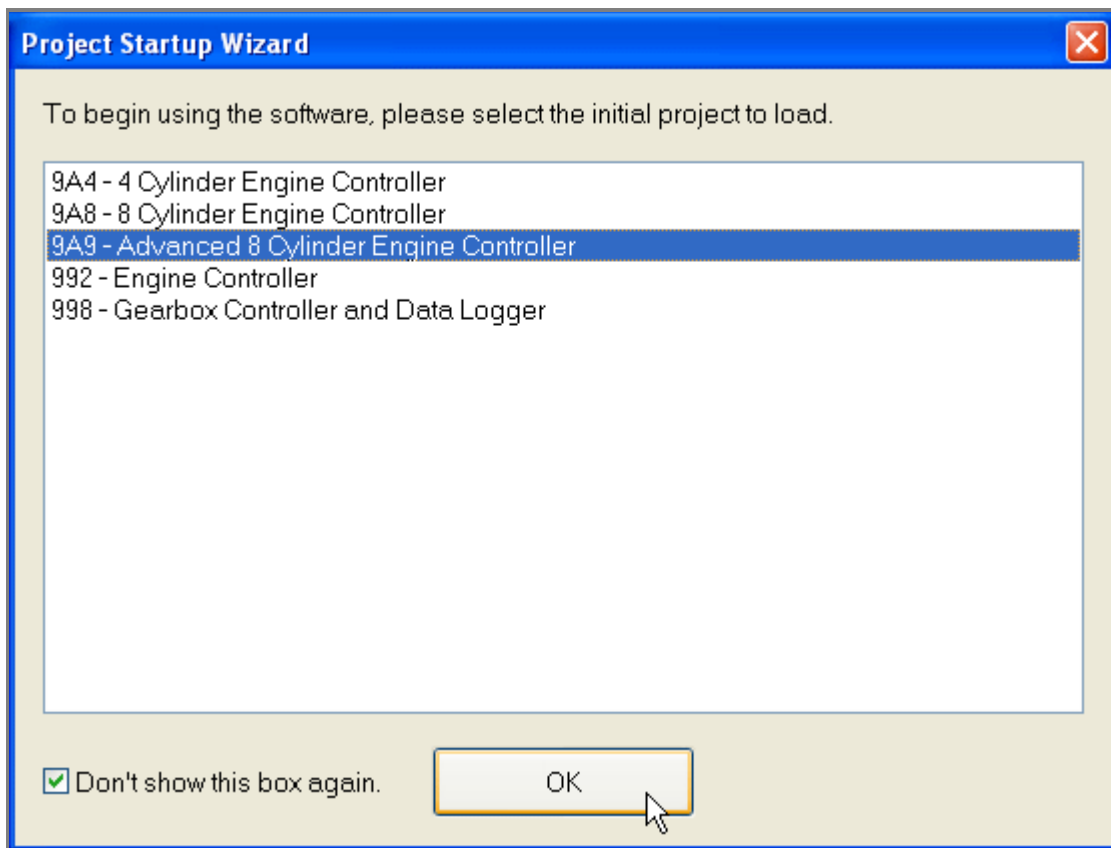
Project Startup Wizard

To begin using the software, please select the initial project to load.

9A4 - 4 Cylinder Engine Controller
9A8 - 8 Cylinder Engine Controller
9A9 - Advanced 8 Cylinder Engine Controller
992 - Engine Controller
998 - Gearbox Controller and Data Logger

Don't show this box again.

OK